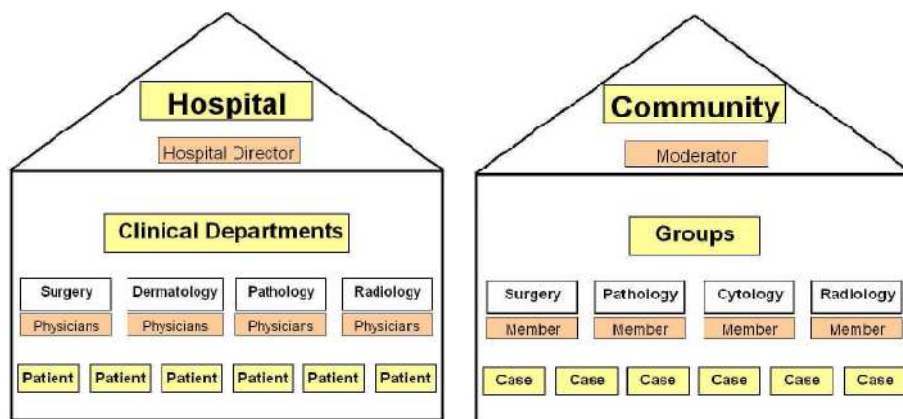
Hospital

Hospital Director

Clinical Departments

Surgery
Physicians

Dermatology
Physicians

Pathology
Physicians

Radiology
Physicians

Patient Patient Patient Patient Patient Patient

Community

Moderator

Groups

Surgery
Member

Pathology
Member

Cytology
Member

Radiology
Member

Case Case Case Case Case Case